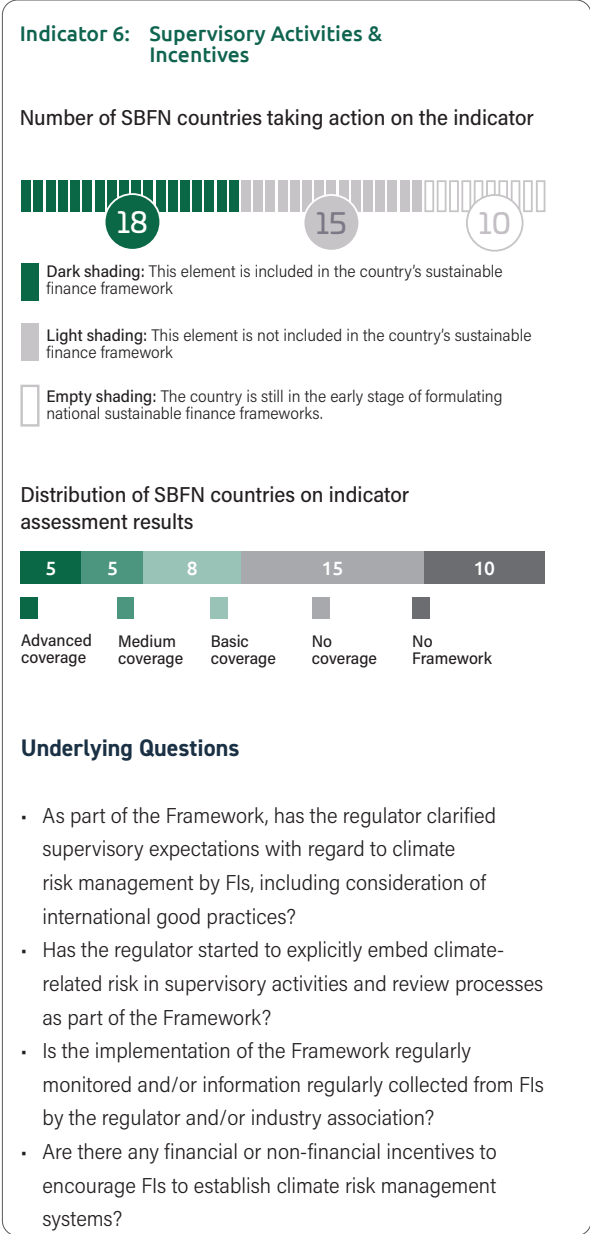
Indicator 6: Supervisory Activities & Incentives

Number of SBFN countries taking action on the indicator

18 15 10

Dark shading: This element is included in the country's sustainable finance framework

Light shading: This element is not included in the country's sustainable finance framework

Empty shading: The country is still in the early stage of formulating national sustainable finance frameworks.

Distribution of SBFN countries on indicator assessment results

5 5 8 15 10

Advanced coverage

Medium coverage

Basic coverage

No coverage

No Framework

Underlying Questions

- As part of the Framework, has the regulator clarified supervisory expectations with regard to climate risk management by FIs, including consideration of international good practices?
- Has the regulator started to explicitly embed climate-related risk in supervisory activities and review processes as part of the Framework?
- Is the implementation of the Framework regularly monitored and/or information regularly collected from FIs by the regulator and/or industry association?
- Are there any financial or non-financial incentives to encourage FIs to establish climate risk management systems?